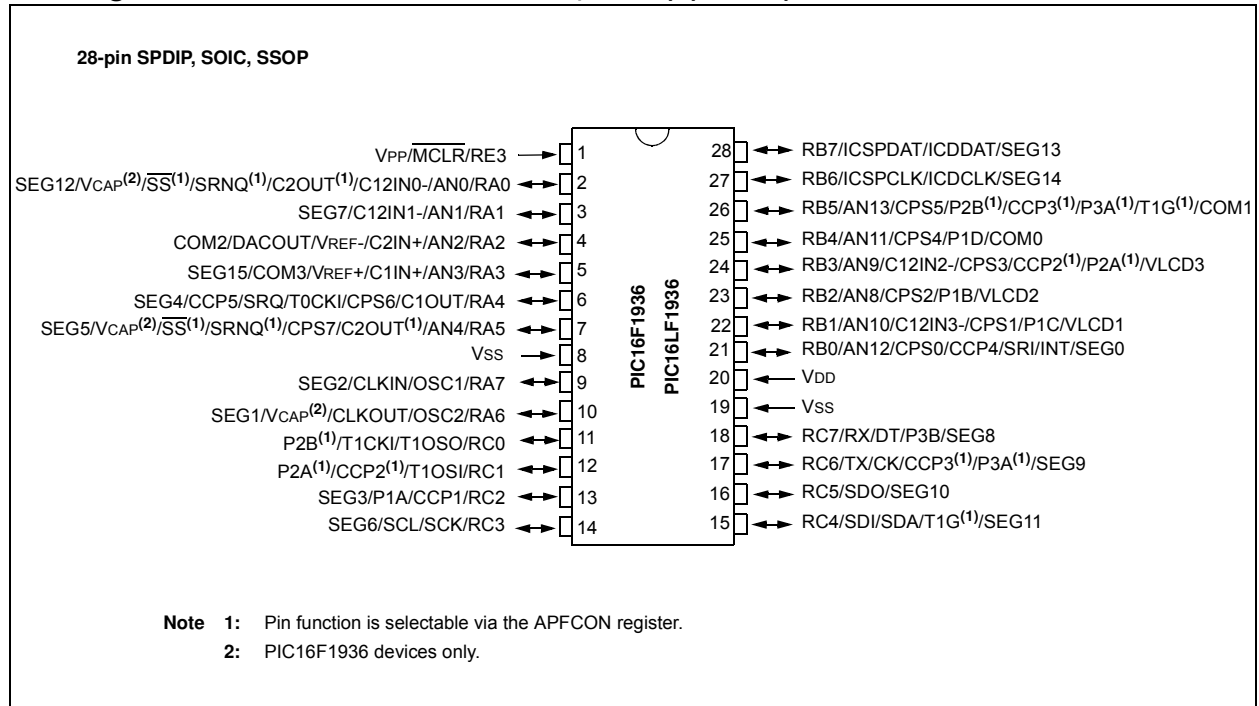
28-pin SPDIP, SOIC, SSOP

VPP/$\overline{MCLR}$/RE3 1
SEG12/VCAP$^{(2)}$/$\overline{SS}^{(1)}$/SRNQ$^{(1)}$/C2OUT$^{(1)}$/C12IN0-/AN0/RA0 2
SEG7/C12IN1-/AN1/RA1 3
COM2/DACOUT/VREF-/C2IN+/AN2/RA2 4
SEG15/COM3/VREF+/C1IN+/AN3/RA3 5
SEG4/CCP5/SRQ/T0CKI/CPS6/C1OUT/RA4 6
SEG5/VCAP$^{(2)}$/$\overline{SS}^{(1)}$/SRNQ$^{(1)}$/CPS7/C2OUT$^{(1)}$/AN4/RA5 7
VSS 8
SEG2/CLKIN/OSC1/RA7 9
SEG1/VCAP$^{(2)}$/CLKOUT/OSC2/RA6 10
P2B$^{(1)}$/T1CKI/T1OSO/RC0 11
P2A$^{(1)}$/CCP2$^{(1)}$/T1OSI/RC1 12
SEG3/P1A/CCP1/RC2 13
SEG6/SCL/SCK/RC3 14

PIC16F1936
PIC16LF1936

28 RB7/ICSPDAT/ICDDAT/SEG13
27 RB6/ICSPCLK/ICDCLK/SEG14
26 RB5/AN13/CPS5/P2B$^{(1)}$/CCP3$^{(1)}$/P3A$^{(1)}$/T1G$^{(1)}$/COM1
25 RB4/AN11/CPS4/P1D/COM0
24 RB3/AN9/C12IN2-/CPS3/CCP2$^{(1)}$/P2A$^{(1)}$/VLCD3
23 RB2/AN8/CPS2/P1B/VLCD2
22 RB1/AN10/C12IN3-/CPS1/P1C/VLCD1
21 RB0/AN12/CPS0/CCP4/SRI/INT/SEG0
20 VDD
19 VSS
18 RC7/RX/DT/P3B/SEG8
17 RC6/TX/CK/CCP3$^{(1)}$/P3A$^{(1)}$/SEG9
16 RC5/SDO/SEG10
15 RC4/SDI/SDA/T1G$^{(1)}$/SEG11

Note 1: Pin function is selectable via the APFCON register.
2: PIC16F1936 devices only.